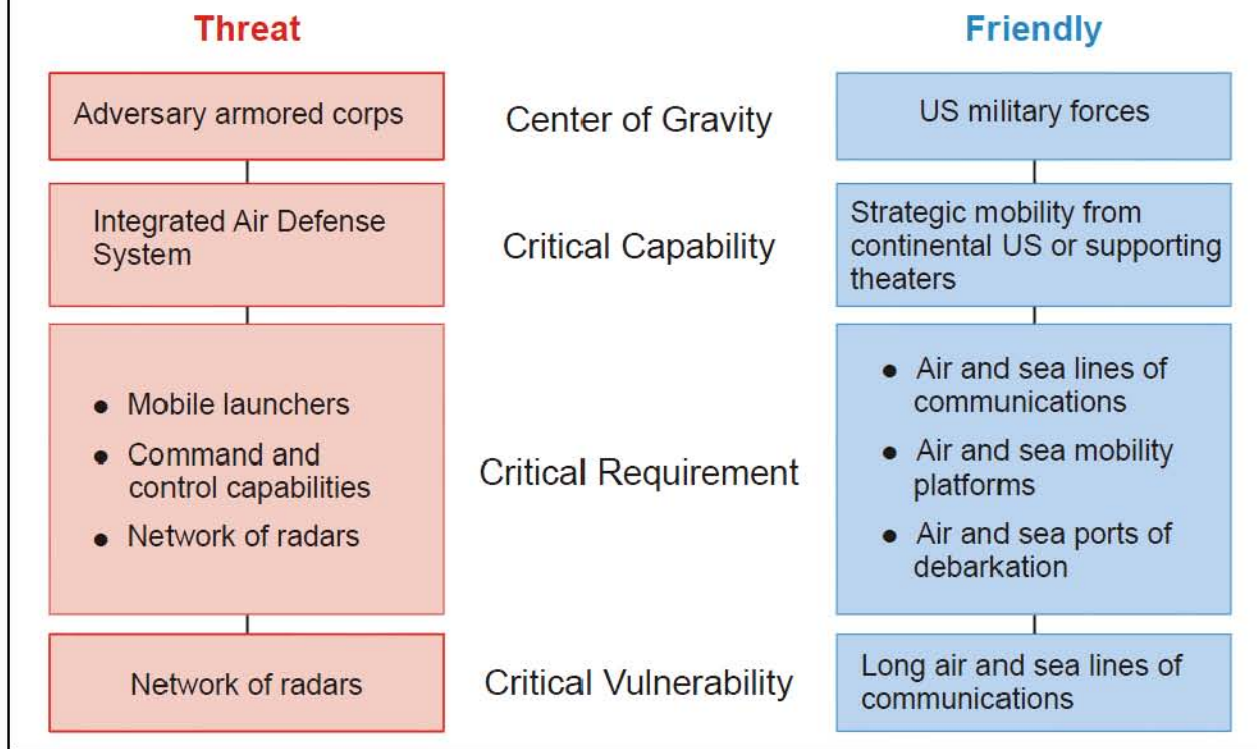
| Threat | | Friendly |
|---|---|---|
| Adversary armored corps | Center of Gravity | US military forces |
| Integrated Air Defense System | Critical Capability | Strategic mobility from continental US or supporting theaters |
| • Mobile launchers<br>• Command and control capabilities<br>• Network of radars | Critical Requirement | • Air and sea lines of communications<br>• Air and sea mobility platforms<br>• Air and sea ports of debarkation |
| Network of radars | Critical Vulnerability | Long air and sea lines of communications |